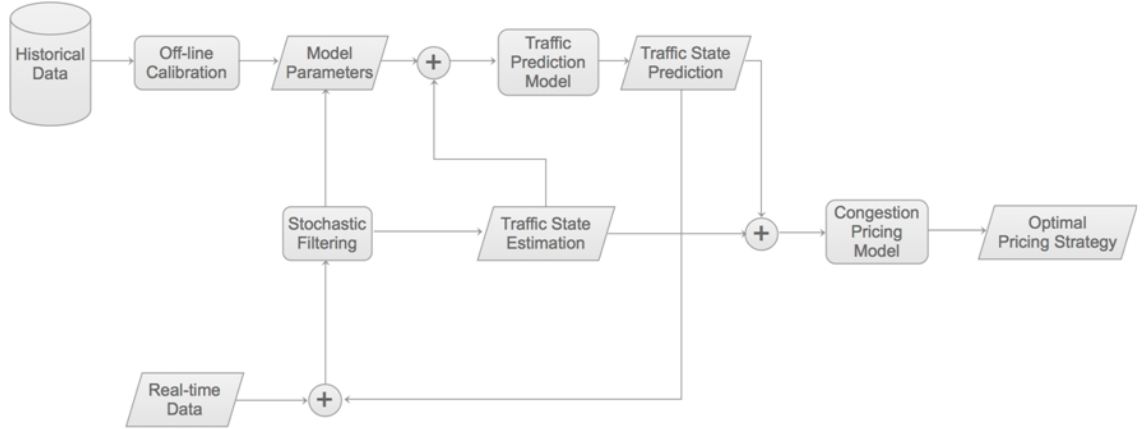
Historical Data

Off-line Calibration

Model Parameters

+

Traffic Prediction Model

Traffic State Prediction

Stochastic Filtering

Traffic State Estimation

+

Congestion Pricing Model

Optimal Pricing Strategy

Real-time Data

+